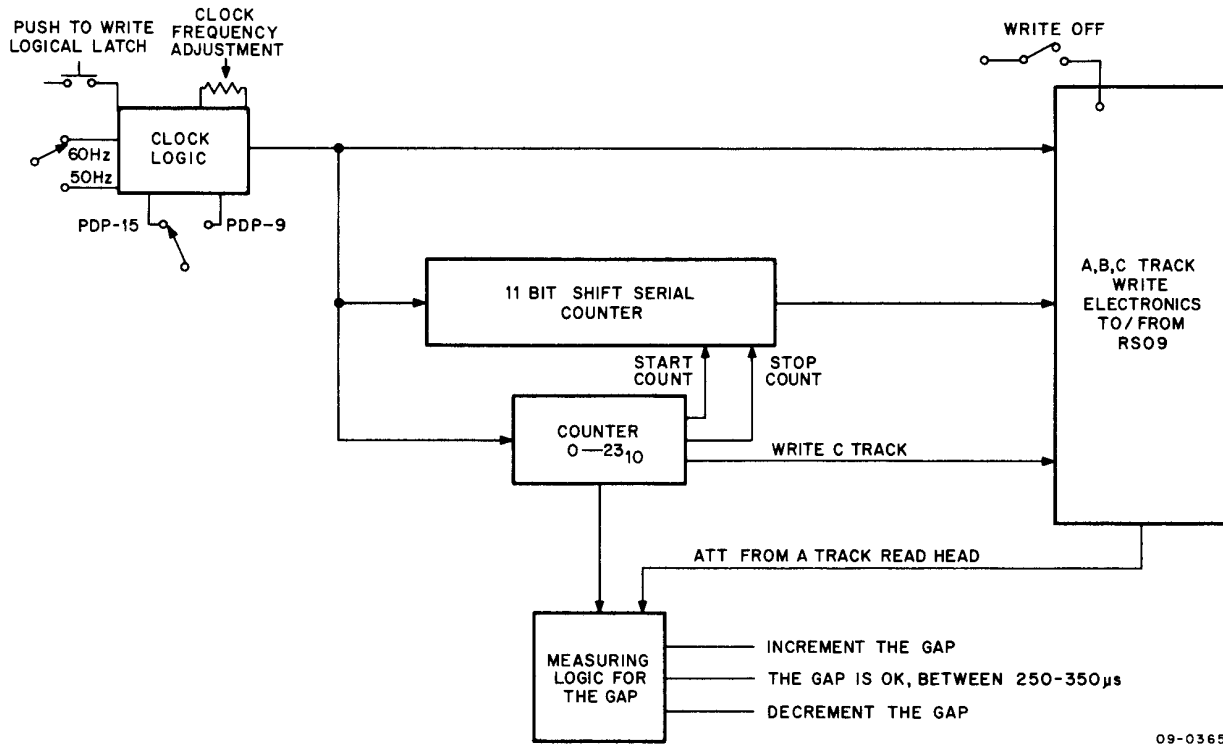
PUSH TO WRITE LOGICAL LATCH

CLOCK FREQUENCY ADJUSTMENT

WRITE OFF

CLOCK LOGIC

60Hz

50Hz

PDP-15

PDP-9

11 BIT SHIFT SERIAL COUNTER

A,B,C TRACK WRITE ELECTRONICS TO/FROM RS09

START COUNT

STOP COUNT

COUNTER $0-23_{10}$

WRITE C TRACK

ATT FROM A TRACK READ HEAD

MEASURING LOGIC FOR THE GAP

INCREMENT THE GAP

THE GAP IS OK, BETWEEN 250-350µs

DECREMENT THE GAP

09-0365